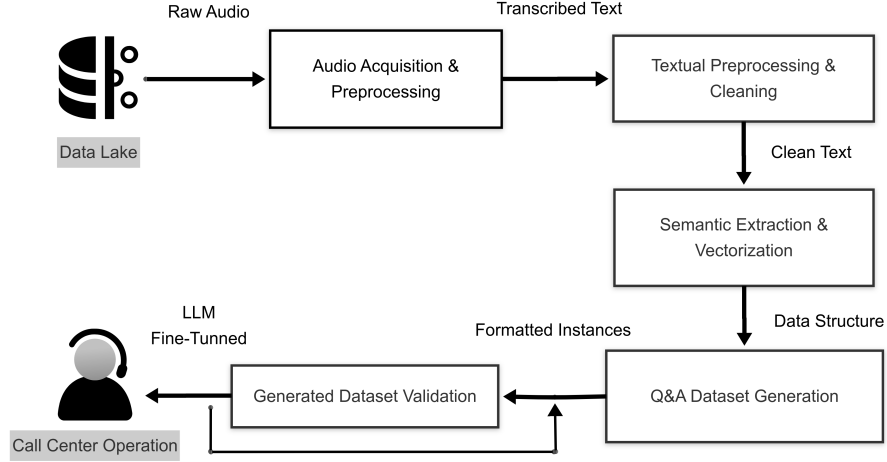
Raw Audio

Transcribed Text

Data Lake

Audio Acquisition & Preprocessing

Textual Preprocessing & Cleaning

Clean Text

Semantic Extraction & Vectorization

Data Structure

LLM Fine-Tunned

Formatted Instances

Generated Dataset Validation

Q&A Dataset Generation

Call Center Operation